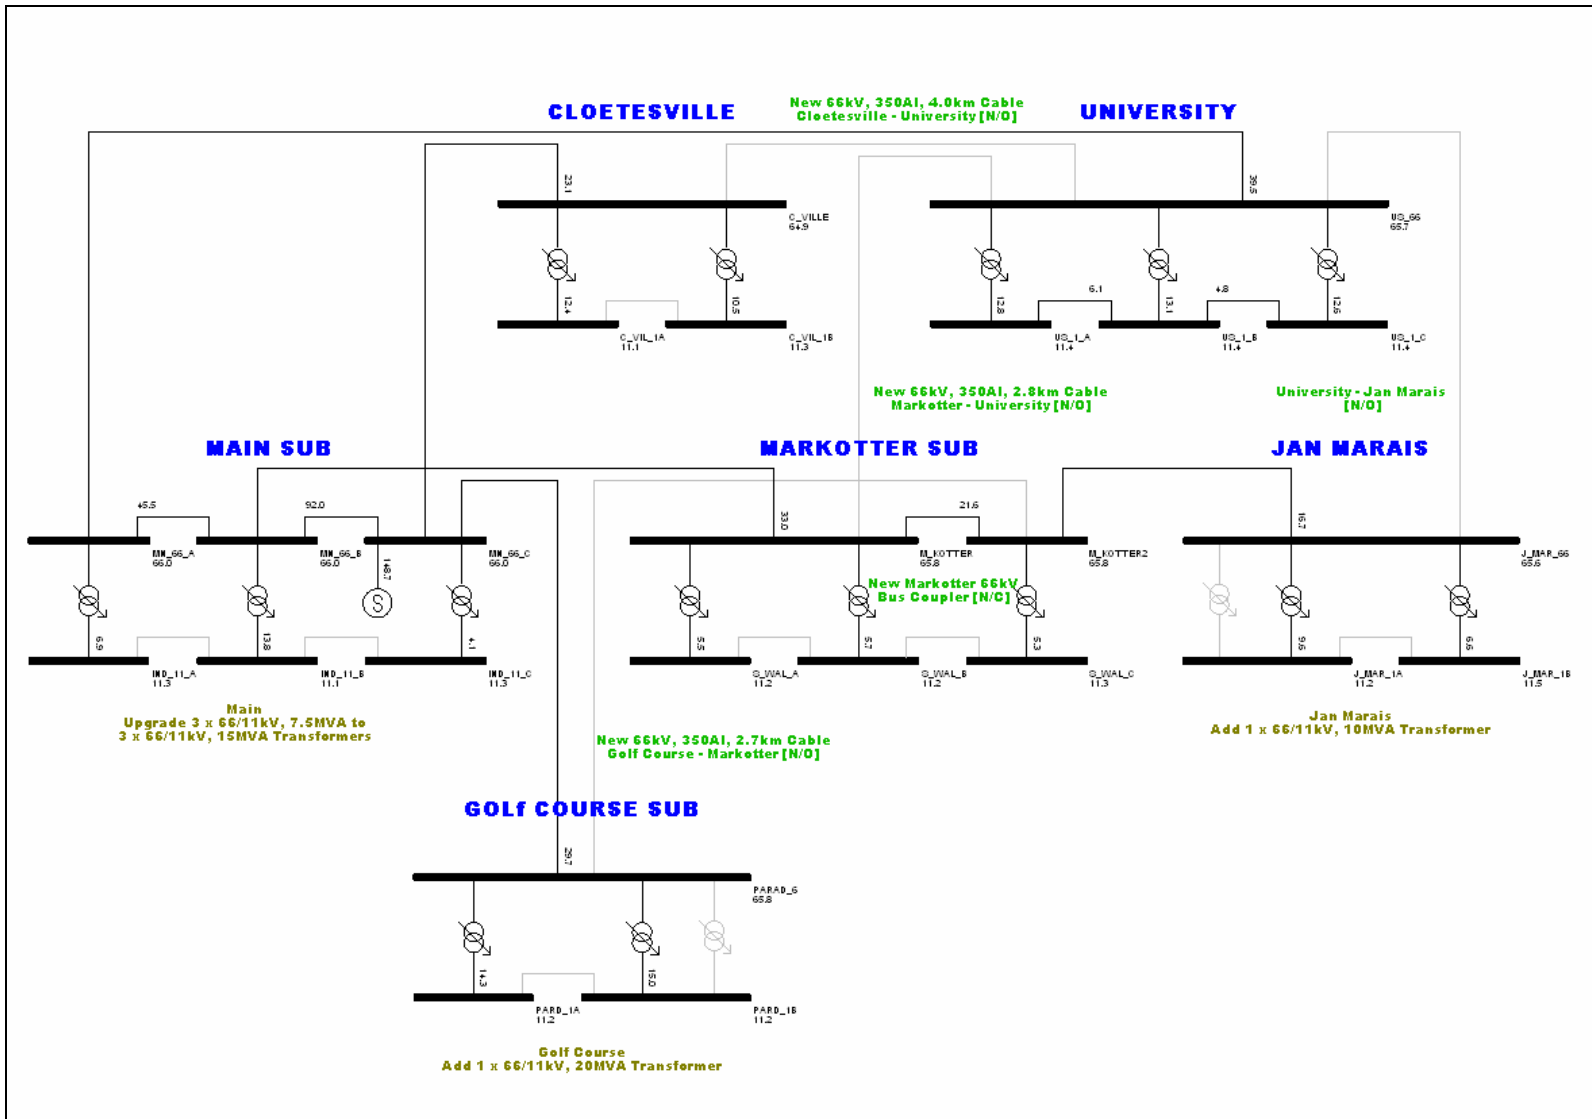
CLOETESVILLE

New 66kV, 350Al, 4.0km Cable
Cloetesville - University [N/O]

UNIVERSITY

23.1

C_VILLE
64.9

12.4

10.5

C_VIL_1A
11.1

C_VIL_1B
11.3

39.5

US_66
65.7

12.8

6.1

13.1

4.8

12.6

US_1_A
11.4

US_1_B
11.4

US_1_C
11.4

New 66kV, 350Al, 2.8km Cable
Markotter - University [N/O]

University - Jan Marais
[N/O]

MAIN SUB

MARKOTTER SUB

JAN MARAIS

45.5

92.0

MN_66_A
66.0

MN_66_B
66.0

148.7

MN_66_C
66.0

6.9

13.8

4.1

IND_11_A
11.3

IND_11_B
11.1

IND_11_C
11.3

Main
Upgrade 3 x 66/11kV, 7.5MVA to
3 x 66/11kV, 15MVA Transformers

33.0

21.6

M_KOTTER
65.8

M_KOTTER2
65.8

New Markotter 66kV
Bus Coupler [N/C]

5.5

5.7

5.3

S_WAL_A
11.2

S_WAL_B
11.2

S_WAL_C
11.3

16.7

J_MAR_66
65.6

9.6

6.6

J_MAR_1A
11.2

J_MAR_1B
11.5

Jan Marais
Add 1 x 66/11kV, 10MVA Transformer

New 66kV, 350Al, 2.7km Cable
Golf Course - Markotter [N/O]

GOLf COURSE SUB

29.7

PARAD_6
65.8

14.3

15.0

PARD_1A
11.2

PARD_1B
11.2

Golf Course
Add 1 x 66/11kV, 20MVA Transformer